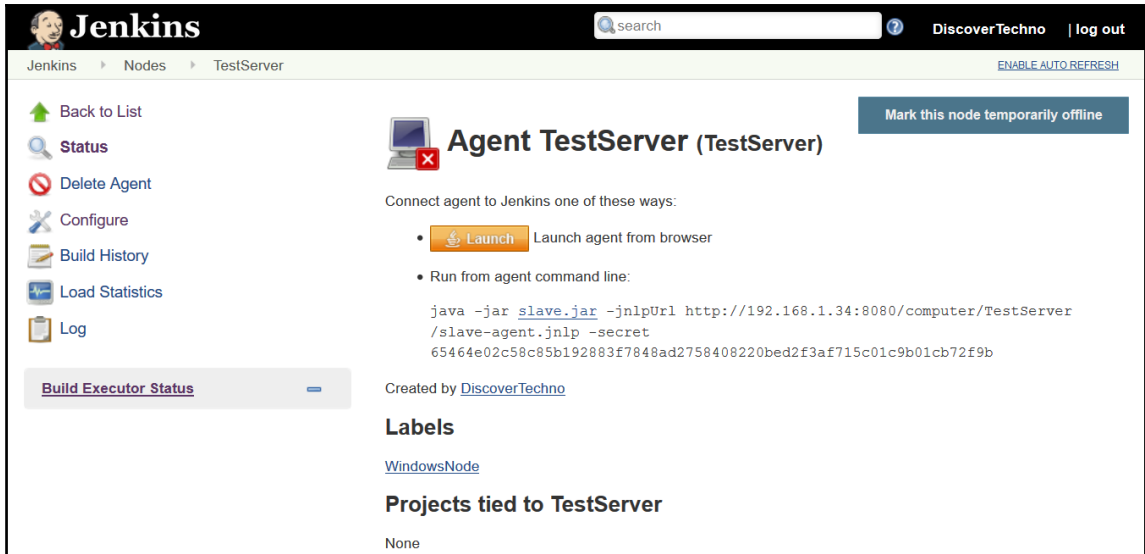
Jenkins

search

DiscoverTechno | log out

Jenkins ▸ Nodes ▸ TestServer

ENABLE AUTO REFRESH

Back to List

Status

Delete Agent

Configure

Build History

Load Statistics

Log

Build Executor Status

Mark this node temporarily offline

Agent TestServer (TestServer)

Connect agent to Jenkins one of these ways:

- Launch Launch agent from browser
- Run from agent command line:

java -jar slave.jar -jnlpUrl http://192.168.1.34:8080/computer/TestServer/slave-agent.jnlp -secret 65464e02c58c85b192883f7848ad2758408220bed2f3af715c01c9b01cb72f9b

Created by DiscoverTechno

Labels

WindowsNode

Projects tied to TestServer

None